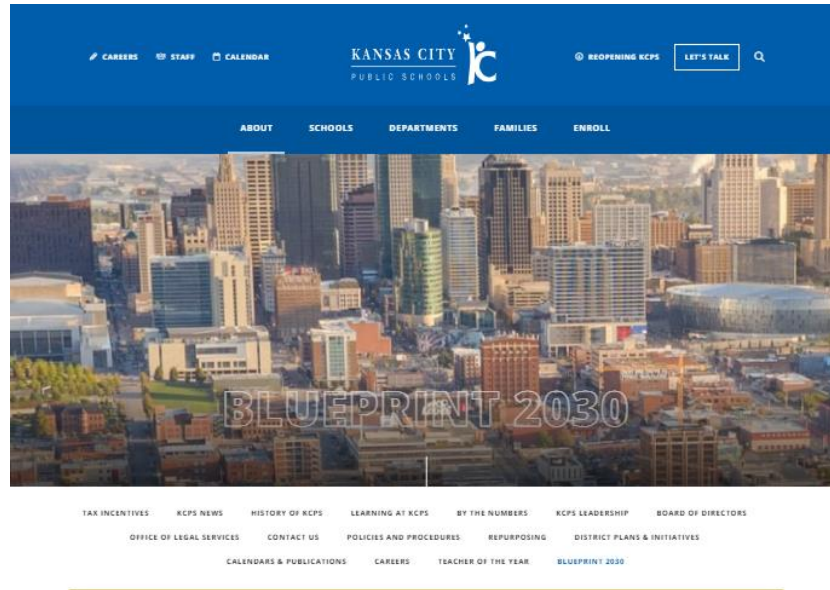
CAREERS STAFF CALENDAR

KANSAS CITY PUBLIC SCHOOLS

REOPENING KCPS LET'S TALK

ABOUT SCHOOLS DEPARTMENTS FAMILIES ENROLL

BLUEPRINT 2030

TAX INCENTIVES KCPS NEWS HISTORY OF KCPS LEARNING AT KCPS BY THE NUMBERS KCPS LEADERSHIP BOARD OF DIRECTORS

OFFICE OF LEGAL SERVICES CONTACT US POLICIES AND PROCEDURES REPURPOSING DISTRICT PLANS & INITIATIVES

CALENDARS & PUBLICATIONS CAREERS TEACHER OF THE YEAR BLUEPRINT 2030